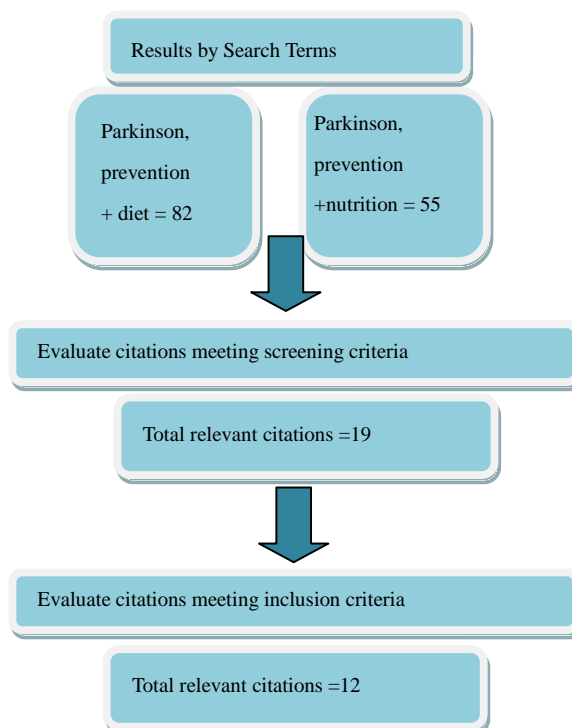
Results by Search Terms

Parkinson, prevention + diet = 82

Parkinson, prevention +nutrition = 55

Evaluate citations meeting screening criteria

Total relevant citations =19

Evaluate citations meeting inclusion criteria

Total relevant citations =12